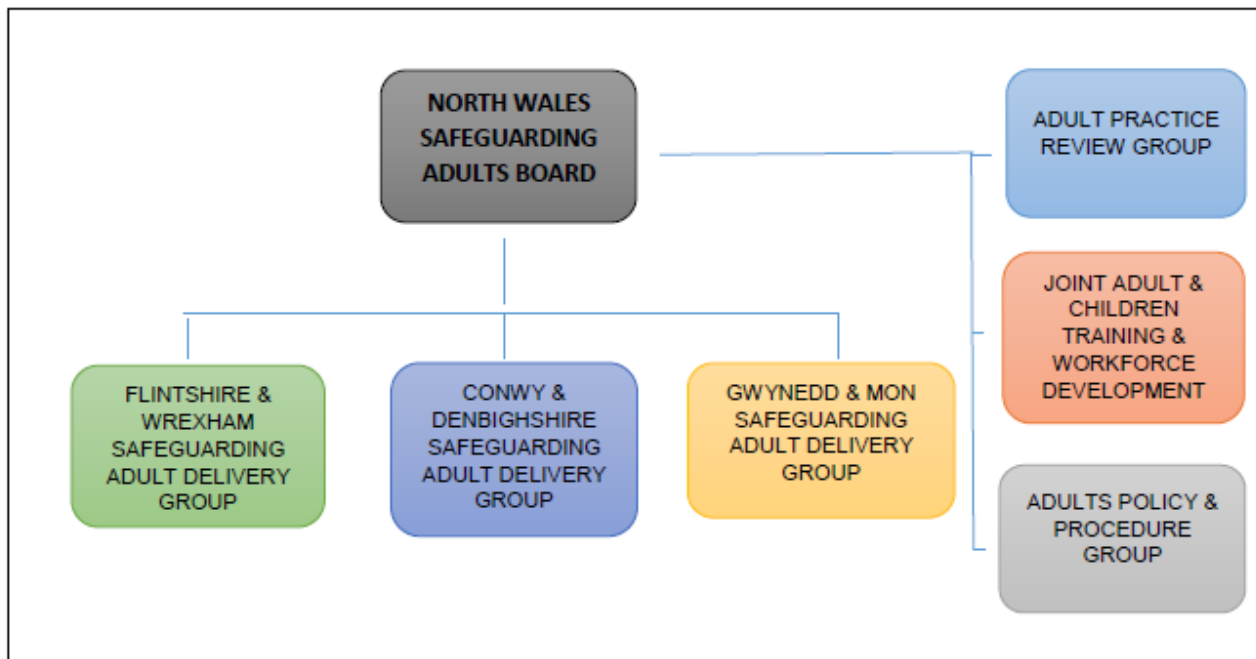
NORTH WALES SAFEGUARDING ADULTS BOARD

ADULT PRACTICE REVIEW GROUP

JOINT ADULT & CHILDREN TRAINING & WORKFORCE DEVELOPMENT

ADULTS POLICY & PROCEDURE GROUP

FLINTSHIRE & WREXHAM SAFEGUARDING ADULT DELIVERY GROUP

CONWY & DENBIGHSHIRE SAFEGUARDING ADULT DELIVERY GROUP

GWYNEDD & MON SAFEGUARDING ADULT DELIVERY GROUP